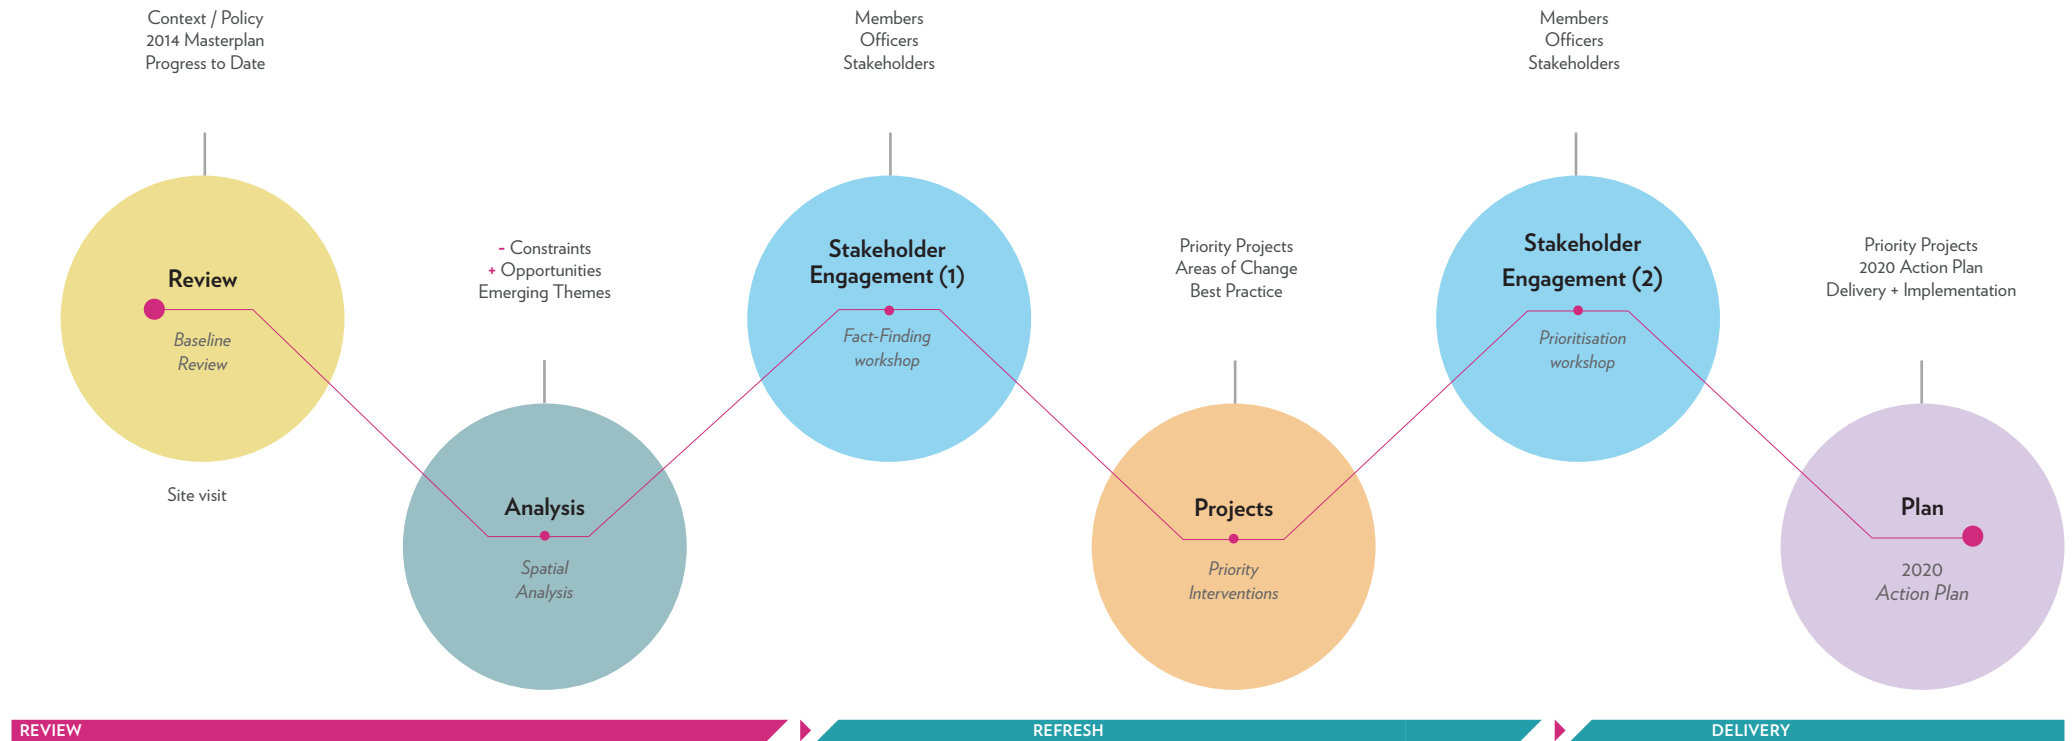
Context / Policy
2014 Masterplan
Progress to Date

Members
Officers
Stakeholders

Members
Officers
Stakeholders

Review

Baseline
Review

Site visit

- Constraints
+ Opportunities
Emerging Themes

Analysis

Spatial
Analysis

Stakeholder
Engagement (1)

Fact-Finding
workshop

Priority Projects
Areas of Change
Best Practice

Projects

Priority
Interventions

Stakeholder
Engagement (2)

Prioritisation
workshop

Priority Projects
2020 Action Plan
Delivery + Implementation

Plan

2020
Action Plan

REVIEW

REFRESH

DELIVERY